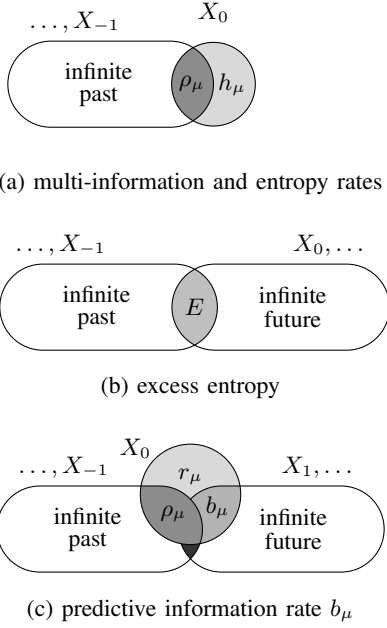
$\ldots, X_{-1}$

$X_0$

infinite past

$\rho_\mu$

$h_\mu$

(a) multi-information and entropy rates

$\ldots, X_{-1}$

$X_0, \ldots$

infinite past

$E$

infinite future

(b) excess entropy

$X_0$

$\ldots, X_{-1}$

$r_\mu$

$X_1, \ldots$

infinite past

$\rho_\mu$

$b_\mu$

infinite future

(c) predictive information rate $b_\mu$